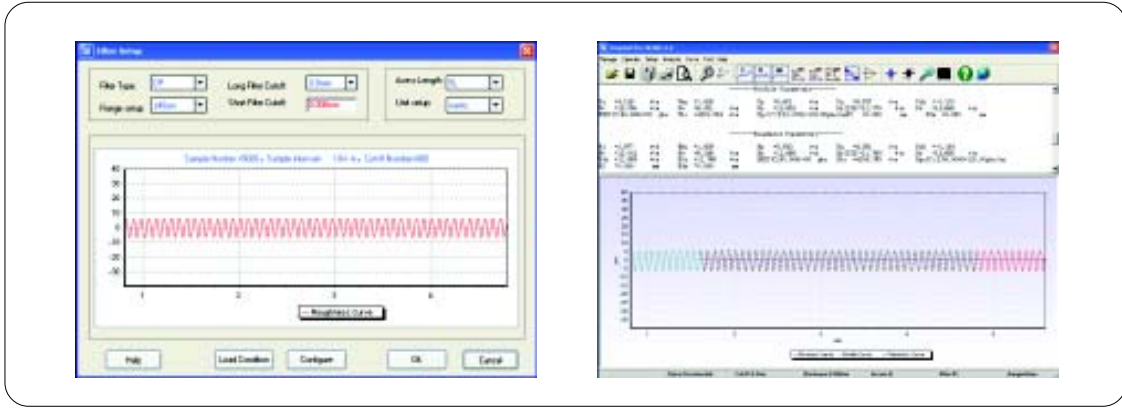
Filter Setup

Filter Type: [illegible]
Range setup: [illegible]
Long Filter Cutoff: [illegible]
Short Filter Cutoff: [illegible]
Assess Length: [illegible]
Unit setup: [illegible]

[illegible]

40
30
20
10
0
-10
-20
-30
-40

1
2
3
4

Roughness Curve

Help
Load Condition
Configure
Ok
Cancel

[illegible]

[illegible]